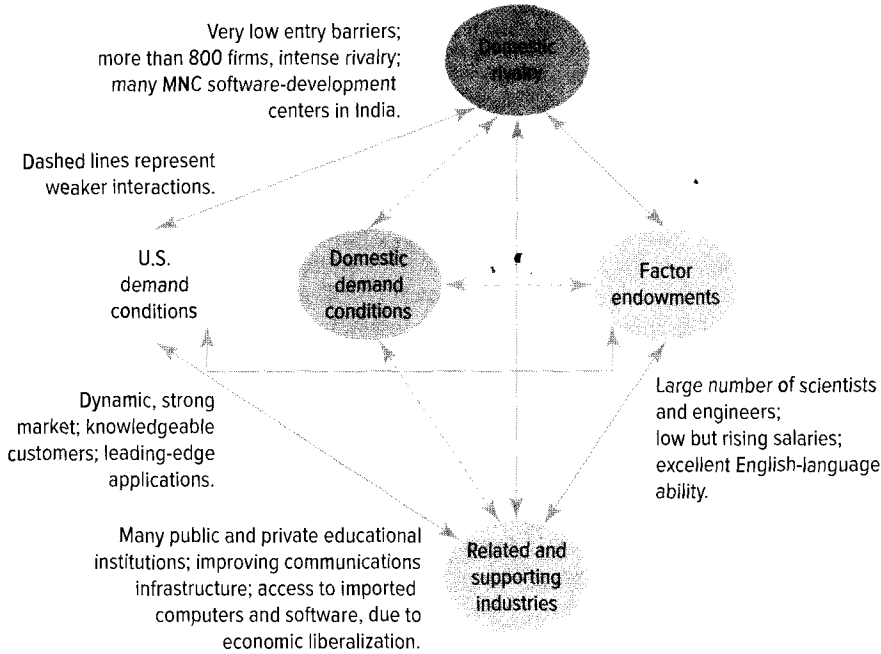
Very low entry barriers; more than 800 firms, intense rivalry; many MNC software-development centers in India.

Domestic rivalry

Dashed lines represent weaker interactions.

U.S. demand conditions

Domestic demand conditions

Factor endowments

Dynamic, strong market; knowledgeable customers; leading-edge applications.

Large number of scientists and engineers; low but rising salaries; excellent English-language ability.

Many public and private educational institutions; improving communications infrastructure; access to imported computers and software, due to economic liberalization.

Related and supporting industries